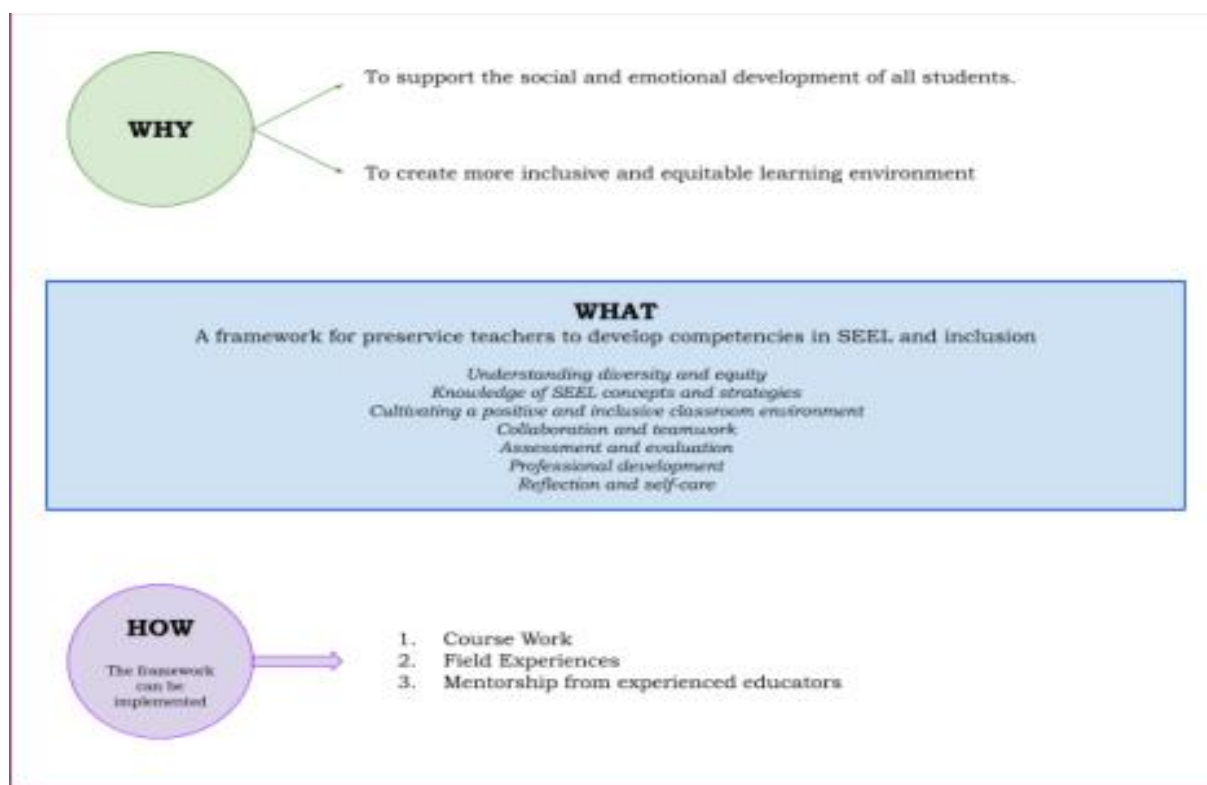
WHY

To support the social and emotional development of all students.

To create more inclusive and equitable learning environment

WHAT

A framework for preservice teachers to develop competencies in SEEL and inclusion

Understanding diversity and equity
Knowledge of SEEL concepts and strategies
Cultivating a positive and inclusive classroom environment
Collaboration and teamwork
Assessment and evaluation
Professional development
Reflection and self-care

HOW

The framework can be implemented

1. Course Work
2. Field Experiences
3. Mentorship from experienced educators